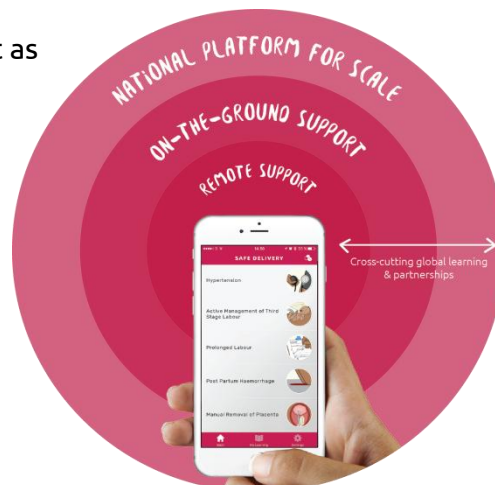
t as

NATIONAL PLATFORM FOR SCALE

ON-THE-GROUND SUPPORT

REMOTE SUPPORT

Cross-cutting global learning & partnerships

SAFE DELIVERY

Hypertension

Active Management of Third Stage Labour

Prolonged Labour

Post Partum Haemorrhage

Manual Removal of Placenta